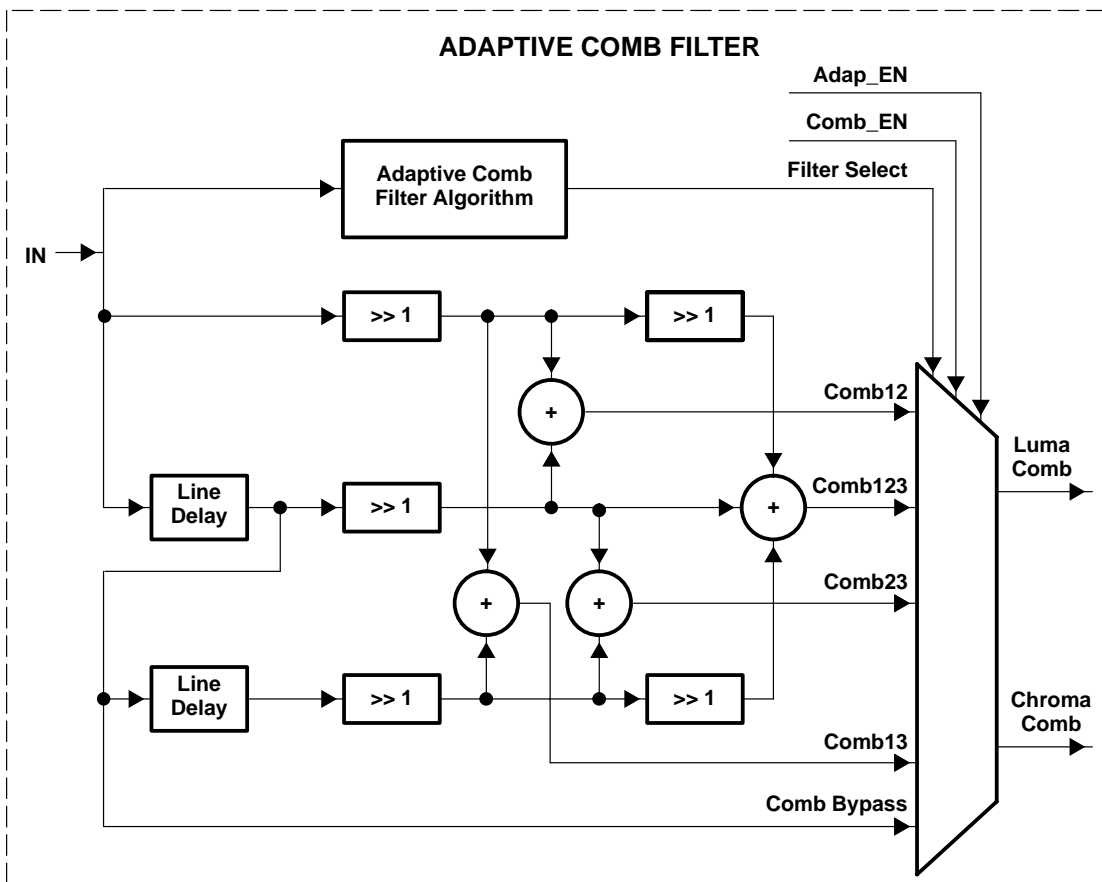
ADAPTIVE COMB FILTER

Adap_EN

Comb_EN

Filter Select

Adaptive Comb Filter Algorithm

IN

>> 1

>> 1

+

Comb12

Line Delay

>> 1

+

Comb123

Luma Comb

+

+

Comb23

Line Delay

>> 1

>> 1

Chroma Comb

Comb13

Comb Bypass